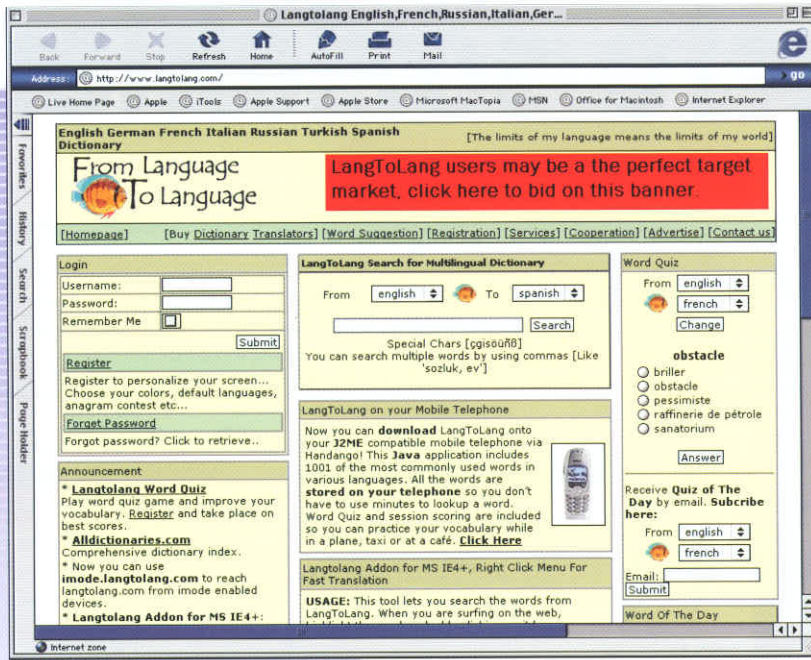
Langtolang English,French,Russian,Italian,Ger...

Back Forward Stop Refresh Home AutoFill Print Mail

Address: http://www.langtolang.com/ go

Live Home Page Apple iTools Apple Support Apple Store Microsoft MacTopia MSN Office for Macintosh Internet Explorer

Favorites History Search Scrapbook Page Holder

English German French Italian Russian Turkish Spanish Dictionary

[The limits of my language means the limits of my world]

From Language To Language

LangToLang users may be a the perfect target market, click here to bid on this banner.

[Homepage] [Buy Dictionary Translators] [Word Suggestion] [Registration] [Services] [Cooperation] [Advertise] [Contact us]

Login
Username:
Password:
Remember Me
Submit
Register
Register to personalize your screen... Choose your colors, default languages, anagram contest etc...
Forget Password
Forgot password? Click to retrieve..

LangToLang Search for Multilingual Dictionary
From english To spanish
Search
Special Chars [çgisöüñß]
You can search multiple words by using commas [Like 'sozluk, ev']

Word Quiz
From english
french
Change
obstacle
briller
obstacle
pessimiste
raffinerie de pétrole
sanatorium
Answer

LangToLang on your Mobile Telephone
Now you can download LangToLang onto your J2ME compatible mobile telephone via Handango! This Java application includes 1001 of the most commonly used words in various languages. All the words are stored on your telephone so you don't have to use minutes to lookup a word. Word Quiz and session scoring are included so you can practice your vocabulary while in a plane, taxi or at a café. Click Here

Announcement
* Langtolang Word Quiz
Play word quiz game and improve your vocabulary. Register and take place on best scores.
* Alldictionaries.com
Comprehensive dictionary index.
* Now you can use imode.langtolang.com to reach langtolang.com from imode enabled devices.
* Langtolang Addon for MS IE4+:

Receive Quiz of The Day by email. Subcribe here:
From english
french
Email:
Submit

Langtolang Addon for MS IE4+, Right Click Menu For Fast Translation
USAGE: This tool lets you search the words from LangToLang. When you are surfing on the web, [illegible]

Word Of The Day

Internet zone